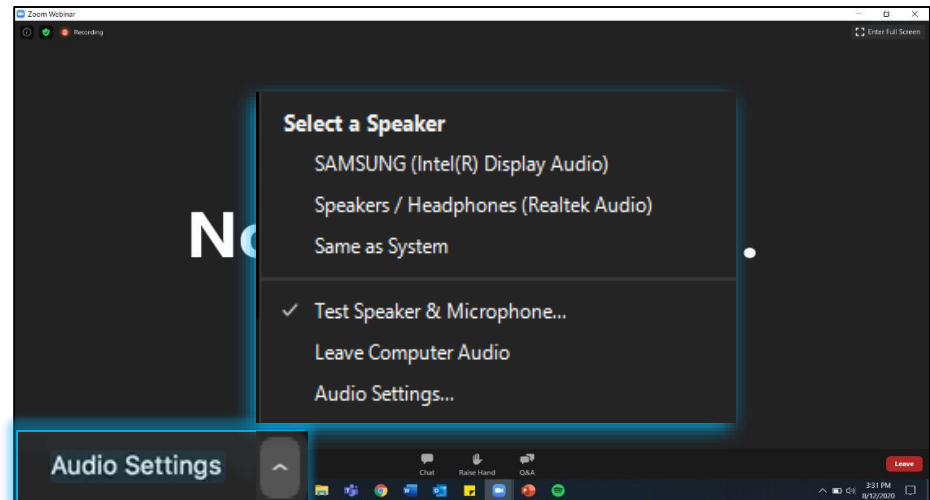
Zoom Webinar

Recording

Enter Full Screen

No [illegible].

Select a Speaker

SAMSUNG (Intel(R) Display Audio)

Speakers / Headphones (Realtek Audio)

Same as System

✓ Test Speaker & Microphone...

Leave Computer Audio

Audio Settings...

Audio Settings

Chat

Raise Hand

Q&A

Leave

3:31 PM
8/12/2020